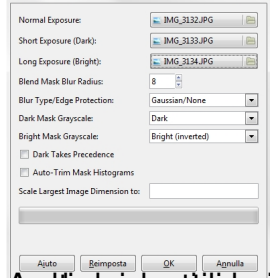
Normal Exposure: IMG_3132.JPG
Short Exposure (Dark): IMG_3133.JPG
Long Exposure (Bright): IMG_3134.JPG
Blend Mask Blur Radius: 8
Blur Type/Edge Protection: Gaussian/None
Dark Mask Grayscale: Dark
Bright Mask Grayscale: Bright (inverted)
Dark Takes Precedence
Auto-Trim Mask Histograms
Scale Largest Image Dimension to:

Aiuto Reimposta OK Annulla